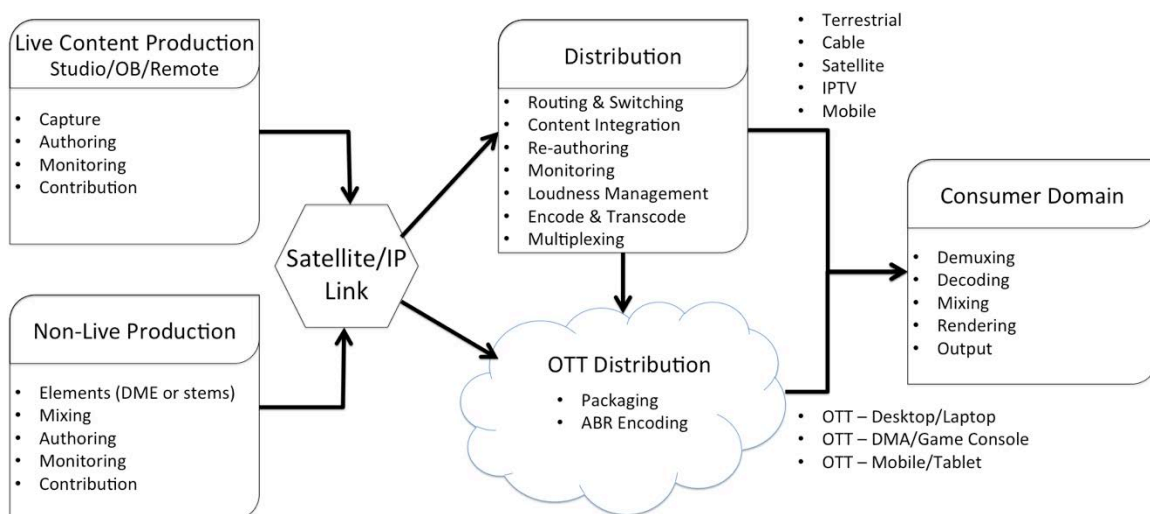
Live Content Production
Studio/OB/Remote

- Capture
- Authoring
- Monitoring
- Contribution

Non-Live Production

- Elements (DME or stems)
- Mixing
- Authoring
- Monitoring
- Contribution

Satellite/IP Link

Distribution

- Routing & Switching
- Content Integration
- Re-authoring
- Monitoring
- Loudness Management
- Encode & Transcode
- Multiplexing

- Terrestrial
- Cable
- Satellite
- IPTV
- Mobile

OTT Distribution

- Packaging
- ABR Encoding

- OTT – Desktop/Laptop
- OTT – DMA/Game Console
- OTT – Mobile/Tablet

Consumer Domain

- Demuxing
- Decoding
- Mixing
- Rendering
- Output